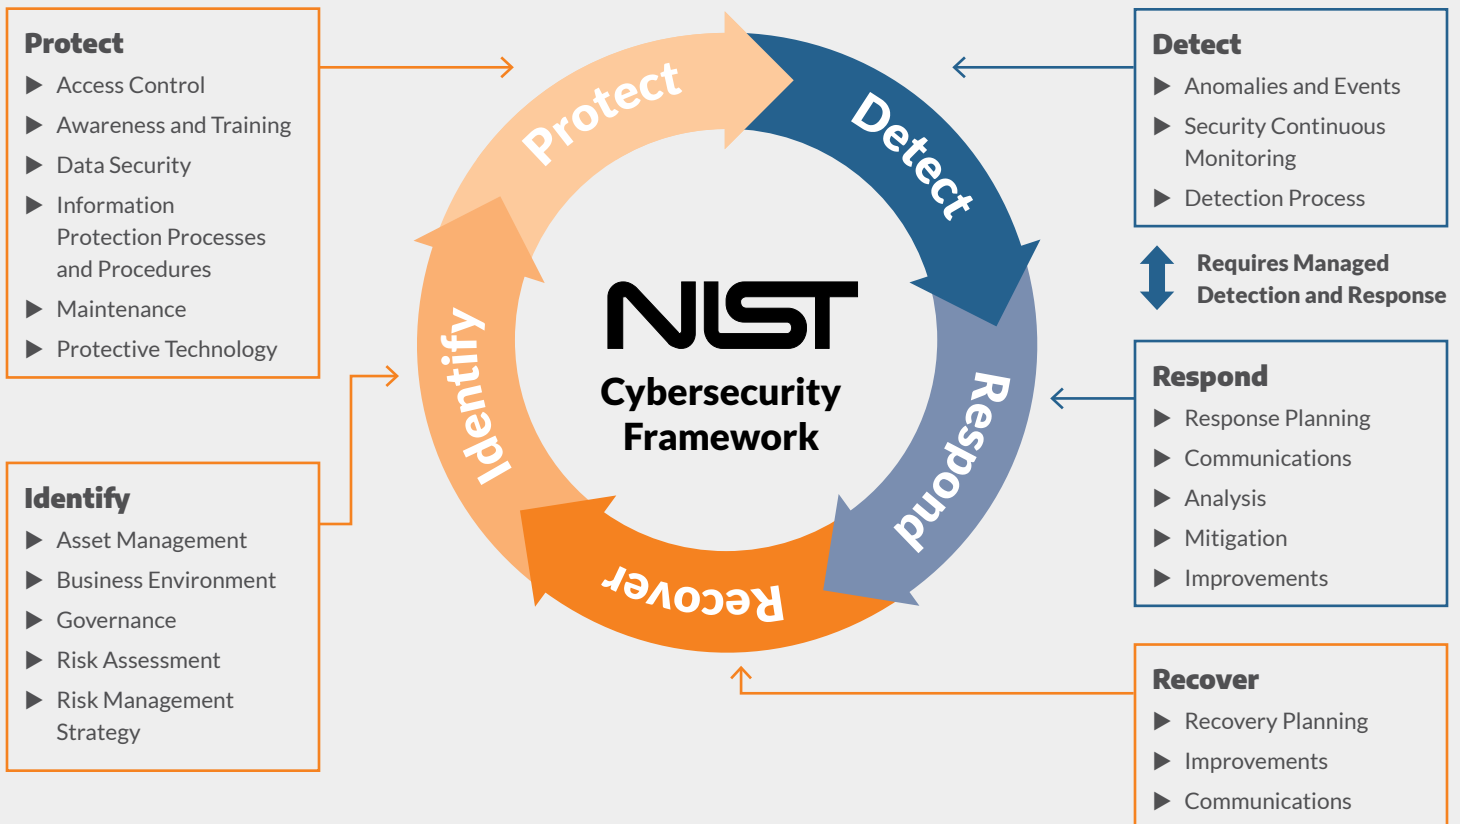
Protect
▶ Access Control
▶ Awareness and Training
▶ Data Security
▶ Information Protection Processes and Procedures
▶ Maintenance
▶ Protective Technology

Identify
▶ Asset Management
▶ Business Environment
▶ Governance
▶ Risk Assessment
▶ Risk Management Strategy

Protect
Detect
Respond
Recover
Identify

NIST
Cybersecurity Framework

Detect
▶ Anomalies and Events
▶ Security Continuous Monitoring
▶ Detection Process

Requires Managed Detection and Response

Respond
▶ Response Planning
▶ Communications
▶ Analysis
▶ Mitigation
▶ Improvements

Recover
▶ Recovery Planning
▶ Improvements
▶ Communications